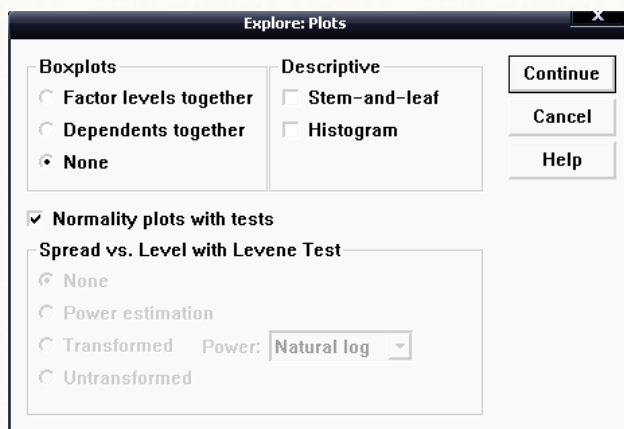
Explore: Plots

x

Boxplots

Factor levels together

Dependents together

None

Descriptive

Stem-and-leaf

Histogram

Continue

Cancel

Help

Normality plots with tests

Spread vs. Level with Levene Test

None

Power estimation

Transformed Power: Natural log

Untransformed